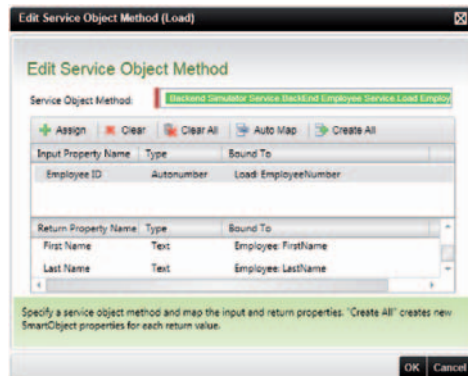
Edit Service Object Method (Load)

Edit Service Object Method

Service Object Method: Backend Simulator Service BackEnd Employee Service Load Employ

Assign | Clear | Clear All | Auto Map | Create All

| Input Property Name | Type | Bound To |
|---|---|---|
| Employee ID | Autonumber | Load: EmployeeNumber |

| Return Property Name | Type | Bound To |
|---|---|---|
| First Name | Text | Employee: FirstName |
| Last Name | Text | Employee: LastName |

Specify a service object method and map the input and return properties. "Create All" creates new SmartObject properties for each return value.

OK Cancel